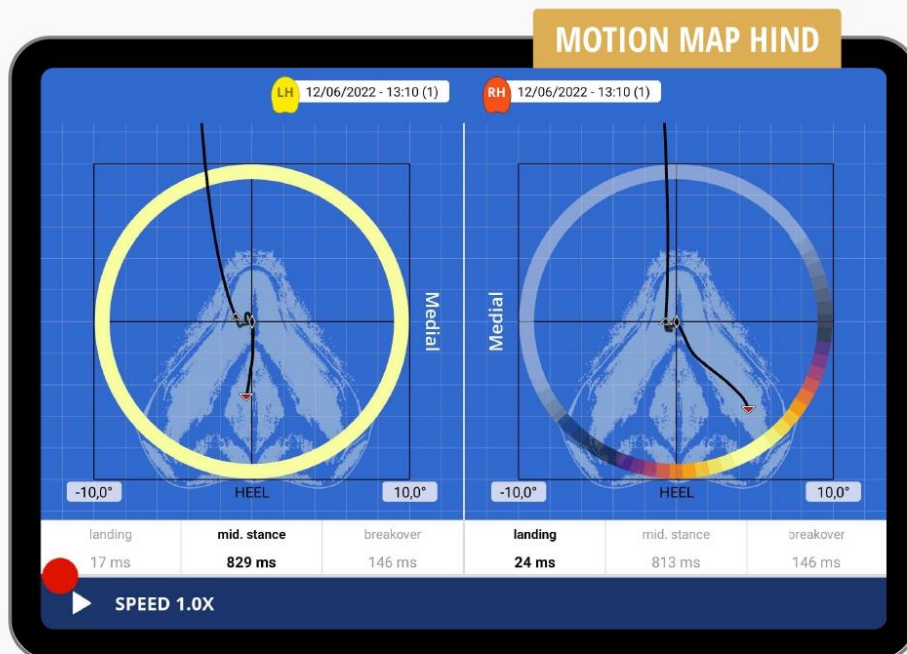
MOTION MAP HIND

LH 12/06/2022 - 13:10 (1)

RH 12/06/2022 - 13:10 (1)

Medial

Medial

-10,0° HEEL 10,0°

-10,0° HEEL 10,0°

| landing | mid. stance | breakover | landing | mid. stance | breakover |
|---|---|---|---|---|---|
| 17 ms | 829 ms | 146 ms | 24 ms | 813 ms | 146 ms |

SPEED 1.0X